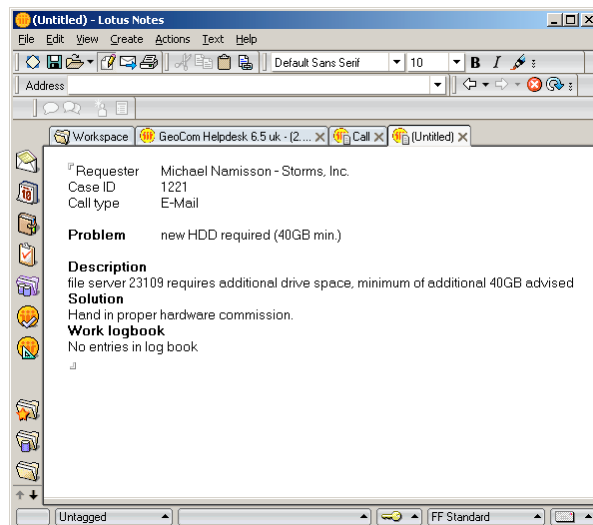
(Untitled) - Lotus Notes

File Edit View Create Actions Text Help

Default Sans Serif 10 B I

Address

Workspace | GeoCom Helpdesk 6.5 uk - (2.... | Call | (Untitled)

Requester Michael Namisson - Storms, Inc.
Case ID 1221
Call type E-Mail

Problem new HDD required (40GB min.)

Description
file server 23109 requires additional drive space, minimum of additional 40GB advised
Solution
Hand in proper hardware commission.
Work logbook
No entries in log book

Untagged | FF Standard